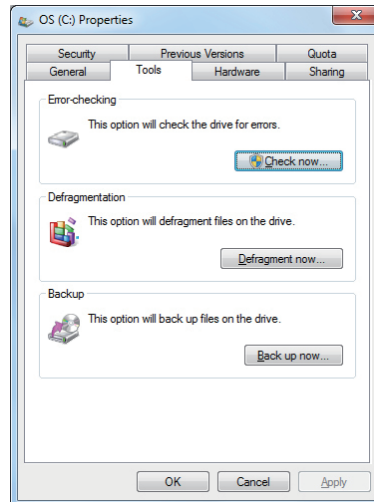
OS (C:) Properties

Security | Previous Versions | Quota
General | Tools | Hardware | Sharing

Error-checking
This option will check the drive for errors.
Check now...

Defragmentation
This option will defragment files on the drive.
Defragment now...

Backup
This option will back up files on the drive.
Back up now...

OK | Cancel | Apply